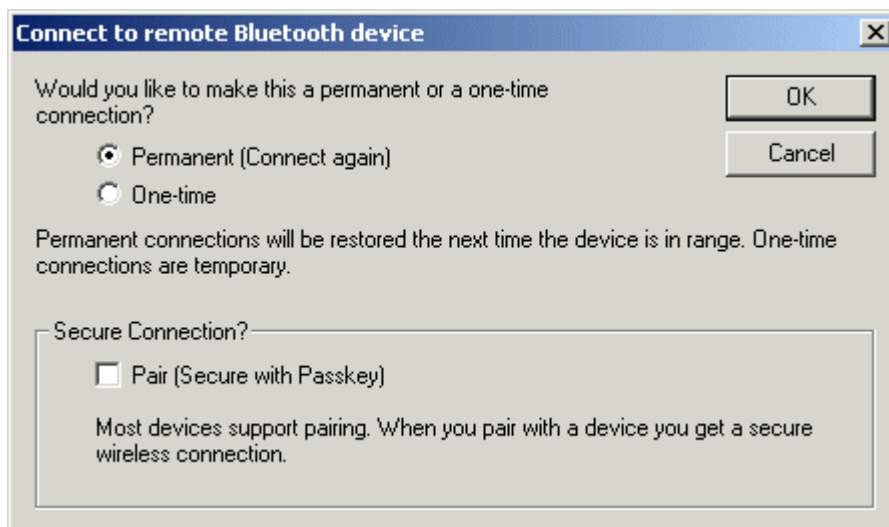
Connect to remote Bluetooth device

Would you like to make this a permanent or a one-time connection?

Permanent (Connect again)

One-time

OK

Cancel

Permanent connections will be restored the next time the device is in range. One-time connections are temporary.

Secure Connection?

Pair (Secure with Passkey)

Most devices support pairing. When you pair with a device you get a secure wireless connection.